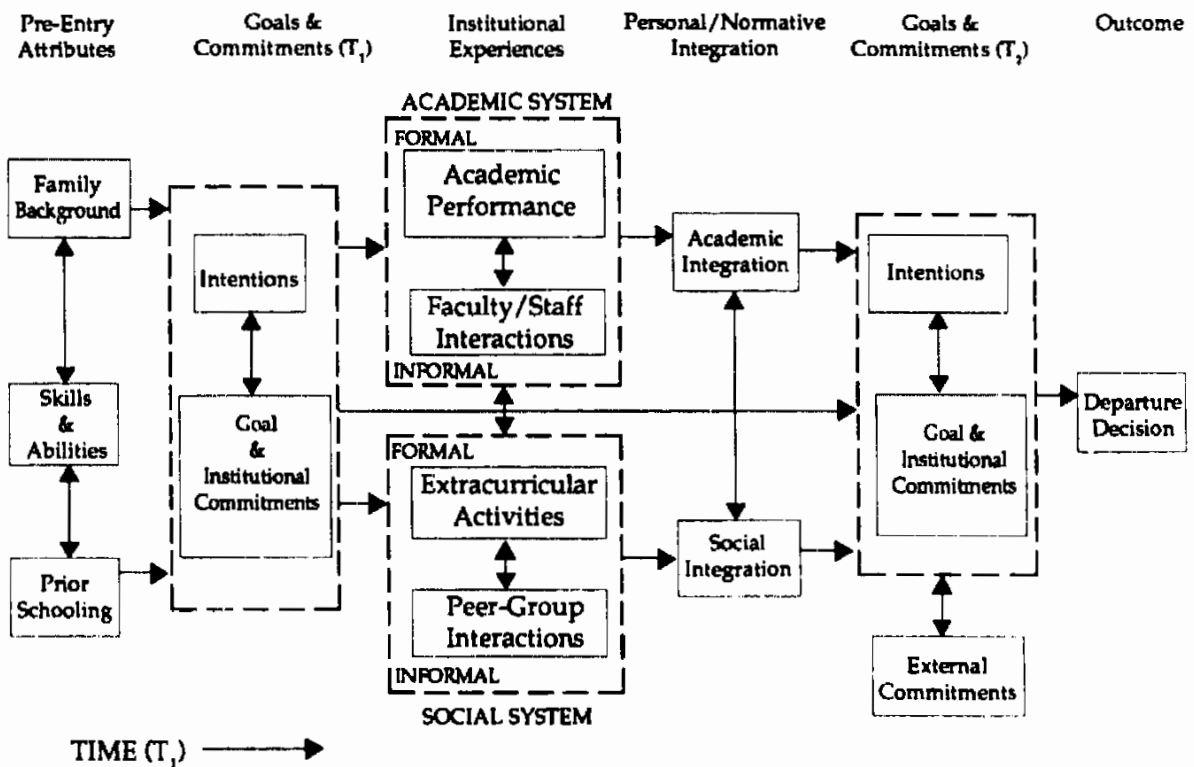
Pre-Entry Attributes

Goals & Commitments ($T_1$)

Institutional Experiences

Personal/Normative Integration

Goals & Commitments ($T_2$)

Outcome

ACADEMIC SYSTEM

FORMAL

Academic Performance

Faculty/Staff Interactions

INFORMAL

Family Background

Skills & Abilities

Prior Schooling

Intentions

Goal & Institutional Commitments

Academic Integration

Social Integration

Intentions

Goal & Institutional Commitments

Departure Decision

FORMAL

Extracurricular Activities

Peer-Group Interactions

INFORMAL

SOCIAL SYSTEM

External Commitments

TIME ($T_1$)